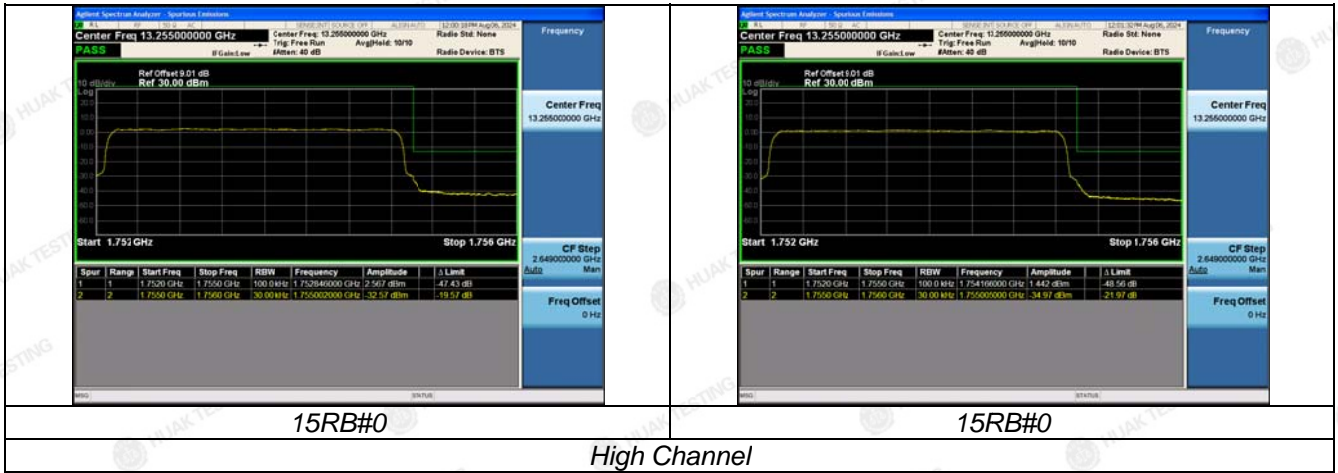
Agilent Spectrum Analyzer - Spurious Emissions
RL RF 50 Ω AC SENSE:INT SOURCE OFF ALIGN AUTO 12:00:18 PM Aug 06, 2024
Center Freq 13.255000000 GHz
PASS
Center Freq: 13.255000000 GHz
Trig: Free Run Avg|Hold: 10/10
IFGain:Low #Atten: 40 dB
Radio Std: None
Radio Device: BTS
Ref Offset 9.01 dB
10 dB/div Ref 30.00 dBm
Log
Start 1.752 GHz Stop 1.756 GHz

| Spur | Range | Start Freq | Stop Freq | RBW | Frequency | Amplitude | Δ Limit |
|---|---|---|---|---|---|---|---|
| 1 | 1 | 1.7520 GHz | 1.7550 GHz | 100.0 kHz | 1.752846000 GHz | 2.567 dBm | -47.43 dB |
| 2 | 2 | 1.7550 GHz | 1.7560 GHz | 30.00 kHz | 1.755002000 GHz | -32.57 dBm | -19.57 dB |

MSG STATUS
Frequency
Center Freq
13.255000000 GHz
CF Step
2.649000000 GHz
Auto Man
Freq Offset
0 Hz

Agilent Spectrum Analyzer - Spurious Emissions
RL RF 50 Ω AC SENSE:INT SOURCE OFF ALIGN AUTO 12:01:32 PM Aug 06, 2024
Center Freq 13.255000000 GHz
PASS
Center Freq: 13.255000000 GHz
Trig: Free Run Avg|Hold: 10/10
IFGain:Low #Atten: 40 dB
Radio Std: None
Radio Device: BTS
Ref Offset 9.01 dB
10 dB/div Ref 30.00 dBm
Log
Start 1.752 GHz Stop 1.756 GHz

| Spur | Range | Start Freq | Stop Freq | RBW | Frequency | Amplitude | Δ Limit |
|---|---|---|---|---|---|---|---|
| 1 | 1 | 1.7520 GHz | 1.7550 GHz | 100.0 kHz | 1.754166000 GHz | 1.442 dBm | -48.56 dB |
| 2 | 2 | 1.7550 GHz | 1.7560 GHz | 30.00 kHz | 1.755005000 GHz | -34.97 dBm | -21.97 dB |

MSG STATUS
Frequency
Center Freq
13.255000000 GHz
CF Step
2.649000000 GHz
Auto Man
Freq Offset
0 Hz

15RB#0
15RB#0
High Channel